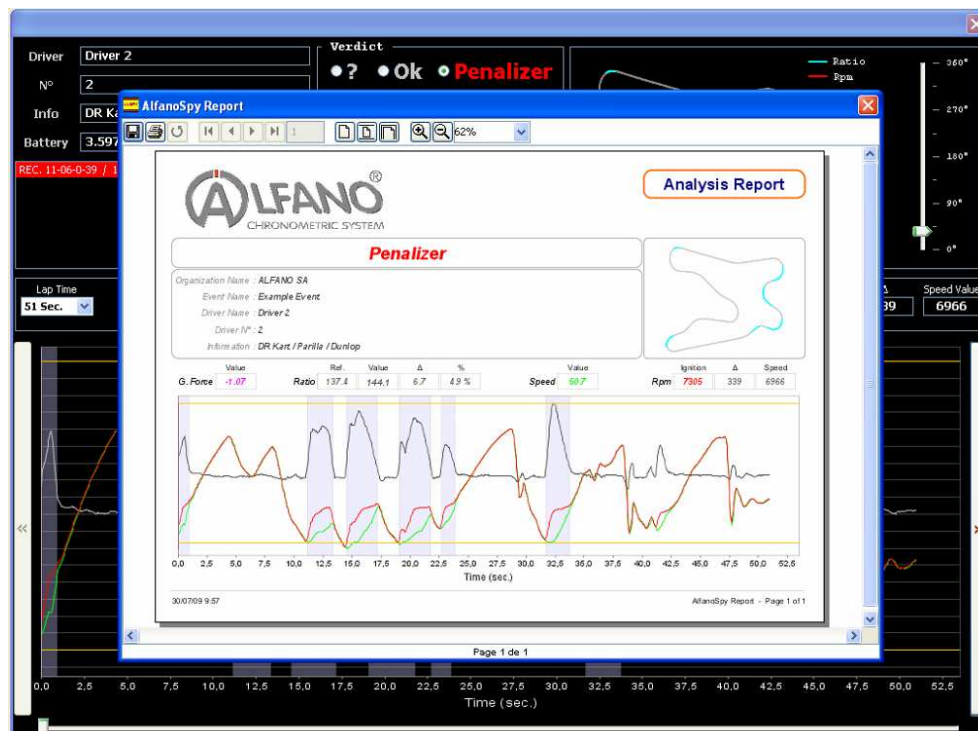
Driver Driver 2
N° 2
Info DR Ka
Battery 3.597
REC. 11-06-0-39 / 1
Verdict
? Ok Penalizer
Ratio
Rpm
360°
270°
180°
90°
0°
Lap Time
51 Sec.
Δ
39
Speed Value
6966

AlfanoSpy Report
62%
ALFANO
CHRONOMETRIC SYSTEM
Analysis Report
Penalizer
Organization Name : ALFANO SA
Event Name : Example Event
Driver Name : Driver 2
Driver N° : 2
Information : DR Kart / Parilla / Dunlop

| | Value | | Ref. | Value | Δ | % | | Value | | Ignition | Δ | Speed |
|---|---|---|---|---|---|---|---|---|---|---|---|---|
| G. Force | -1.07 | Ratio | 137.4 | 144.1 | 6.7 | 4.9 % | Speed | 50.7 | Rpm | 7305 | 339 | 6966 |

0,0 2,5 5,0 7,5 10,0 12,5 15,0 17,5 20,0 22,5 25,0 27,5 30,0 32,5 35,0 37,5 40,0 42,5 45,0 47,5 50,0 52,5
Time (sec.)
30/07/09 9:57
AlfanoSpy Report - Page 1 of 1
Page 1 de 1

0,0 2,5 5,0 7,5 10,0 12,5 15,0 17,5 20,0 22,5 25,0 27,5 30,0 32,5 35,0 37,5 40,0 42,5 45,0 47,5 50,0 52,5
Time (sec.)